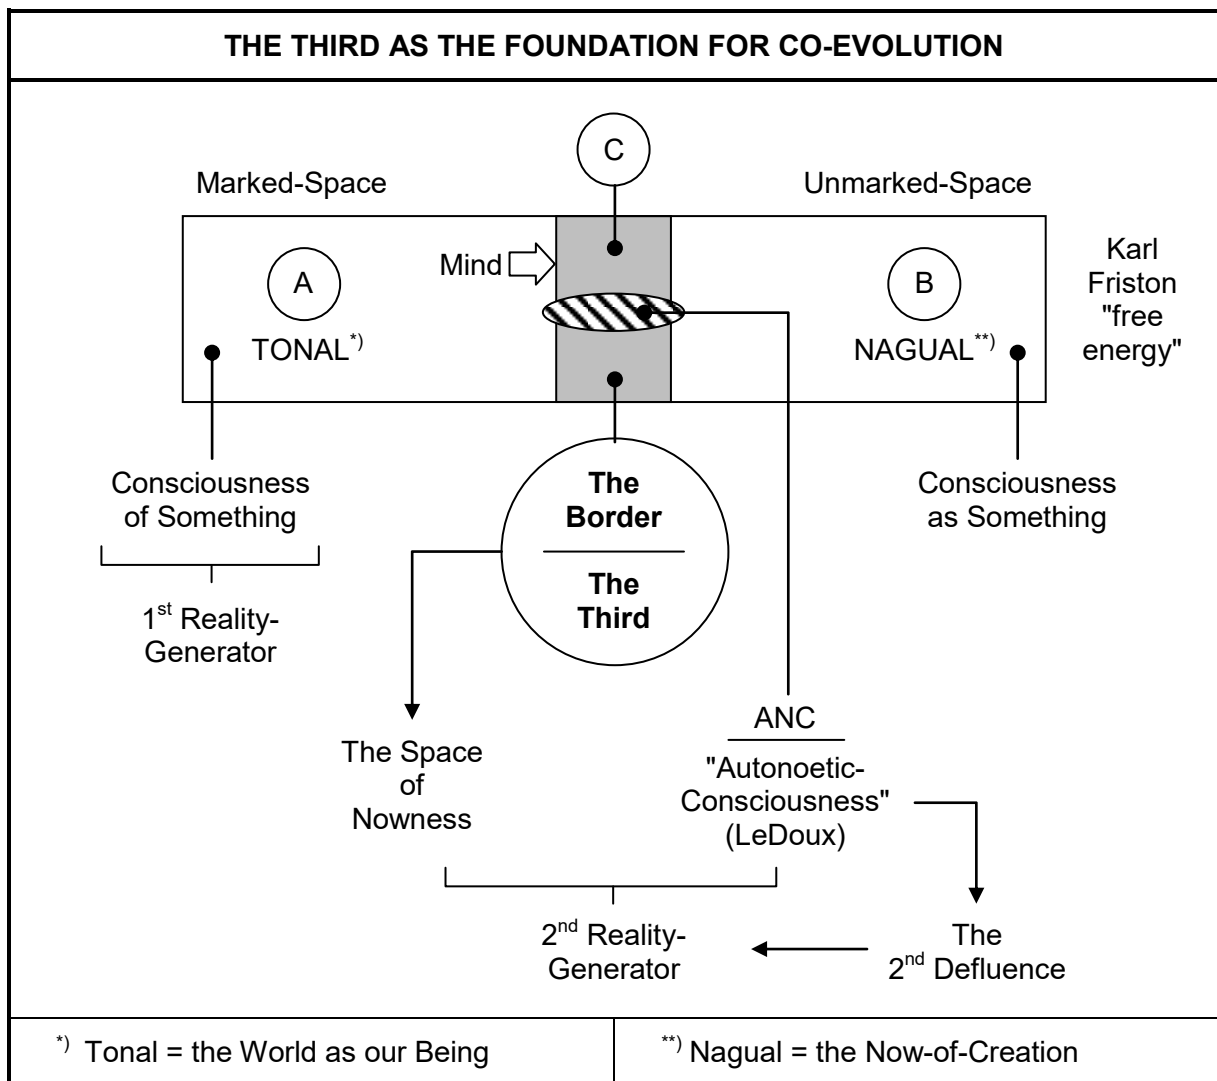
THE THIRD AS THE FOUNDATION FOR CO-EVOLUTION

C

Marked-Space

Unmarked-Space

Mind

A

TONAL$^{*)}$

B

NAGUAL$^{**)}$

Karl Friston "free energy"

Consciousness of Something

1$^{st}$ Reality-Generator

The Border

The Third

Consciousness as Something

The Space of Nowness

ANC

"Autonoetic-Consciousness" (LeDoux)

2$^{nd}$ Reality-Generator

The 2$^{nd}$ Defluence

$^{*)}$ Tonal = the World as our Being

$^{**)}$ Nagual = the Now-of-Creation